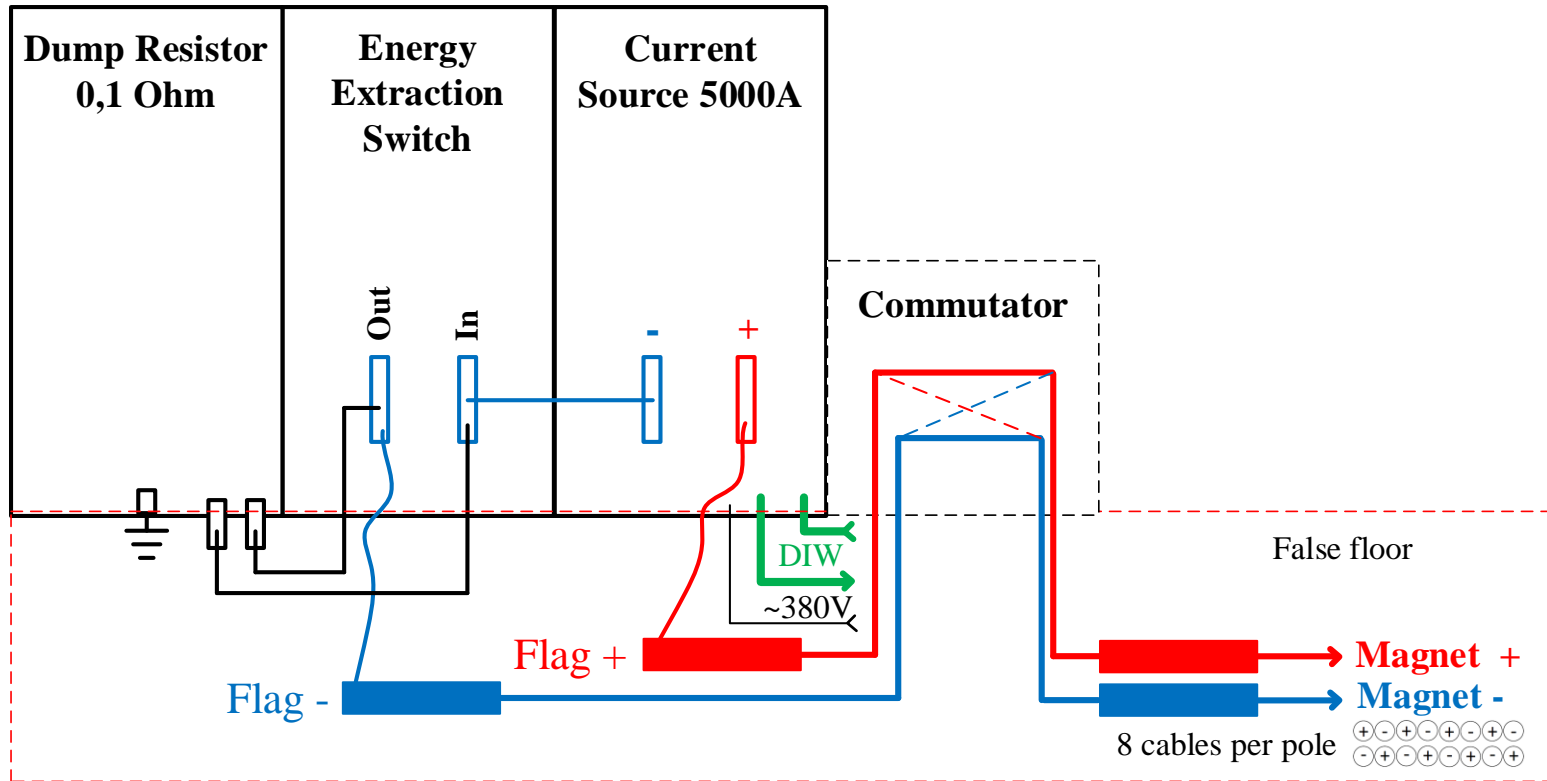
Dump Resistor 0,1 Ohm

Energy Extraction Switch

Current Source 5000A

Out

In

-

+

Commutator

DIW

~380V

False floor

Flag +

Flag -

Magnet +

Magnet -

8 cables per pole

+ - + - + - + -

- + - + - + - +